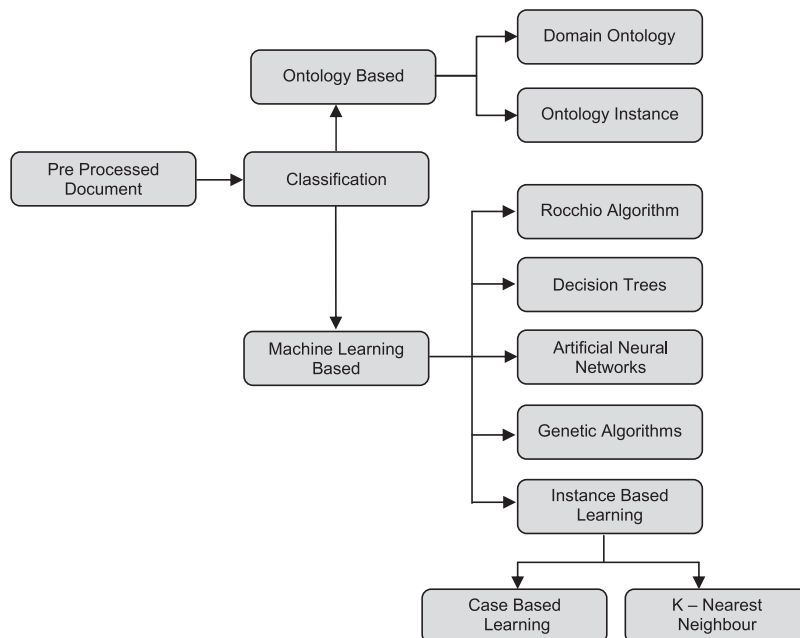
Ontology Based

Domain Ontology

Ontology Instance

Pre Processed Document

Classification

Rocchio Algorithm

Decision Trees

Machine Learning Based

Artificial Neural Networks

Genetic Algorithms

Instance Based Learning

Case Based Learning

K – Nearest Neighbour